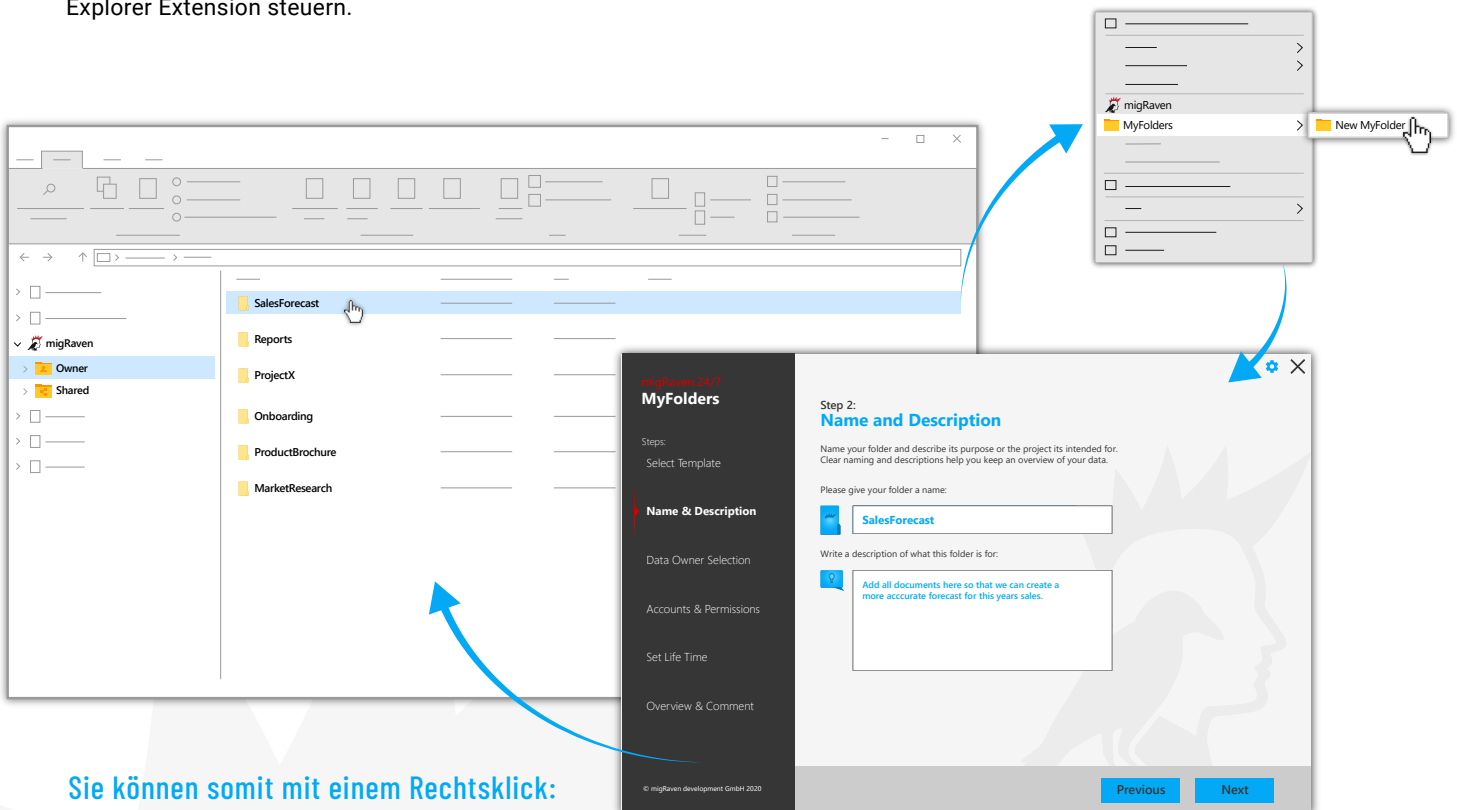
Explorer Extension steuern.

migRaven
MyFolders
New MyFolder

SalesForecast
Reports
ProjectX
Onboarding
ProductBrochure
MarketResearch

migRaven
Owner
Shared

migRaven 24/7
MyFolders

Steps:
Select Template
Name & Description
Data Owner Selection
Accounts & Permissions
Set Life Time
Overview & Comment

© migRaven development GmbH 2020

Step 2:
Name and Description

Name your folder and describe its purpose or the project its intended for. Clear naming and descriptions help you keep an overview of your data.

Please give your folder a name:

SalesForecast

Write a description of what this folder is for:

Add all documents here so that we can create a more acccurate forecast for this years sales.

Previous
Next

Sie können somit mit einem Rechtsklick: